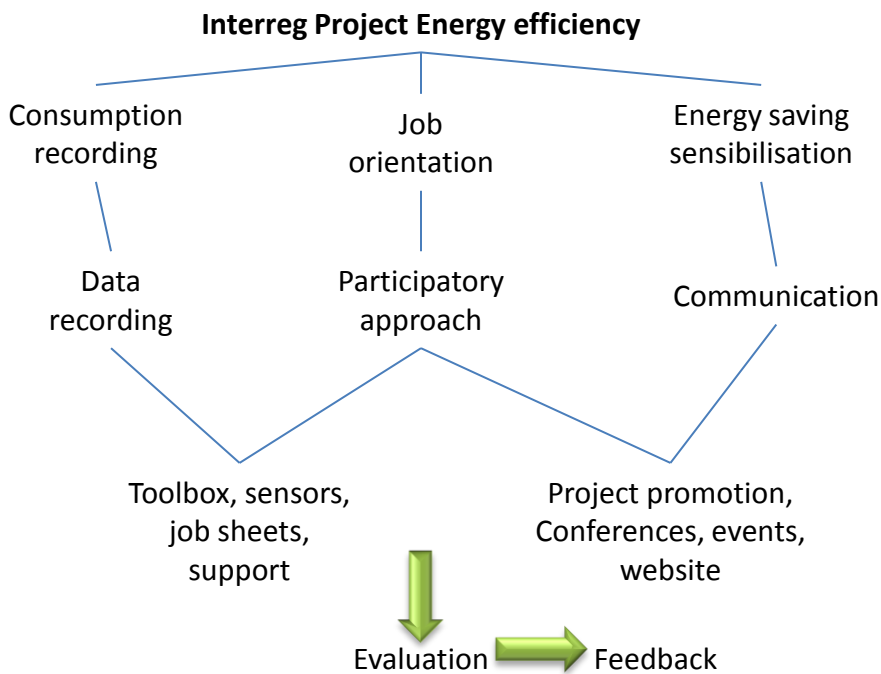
**Interreg Project Energy efficiency**

Consumption recording

Job orientation

Energy saving sensibilisation

Data recording

Participatory approach

Communication

Toolbox, sensors, job sheets, support

Project promotion, Conferences, events, website

Evaluation

Feedback